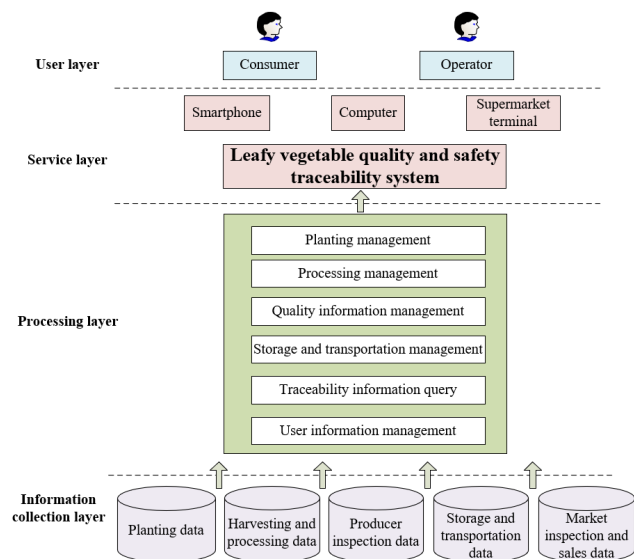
User layer

Consumer

Operator

Smartphone

Computer

Supermarket terminal

Service layer

Leafy vegetable quality and safety traceability system

Processing layer

Planting management

Processing management

Quality information management

Storage and transportation management

Traceability information query

User information management

Information collection layer

Planting data

Harvesting and processing data

Producer inspection data

Storage and transportation data

Market inspection and sales data